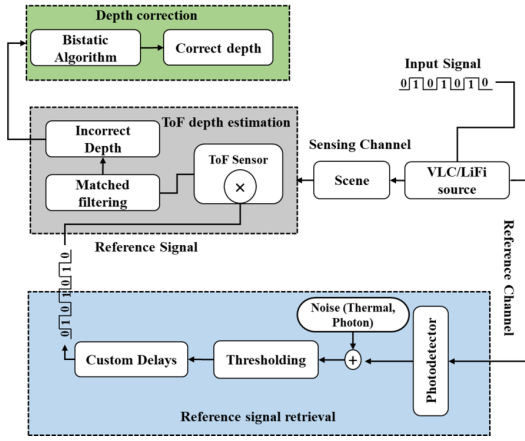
Depth correction

Bistatic Algorithm

Correct depth

Input Signal

0 1 0 1 0 1 0

ToF depth estimation

Incorrect Depth

Matched filtering

ToF Sensor

$\times$

Sensing Channel

Scene

VLC/LiFi source

Reference Channel

Reference Signal

0 1 0 1 0 1 0

Noise (Thermal, Photon)

+

Custom Delays

Thresholding

Photodetector

Reference signal retrieval